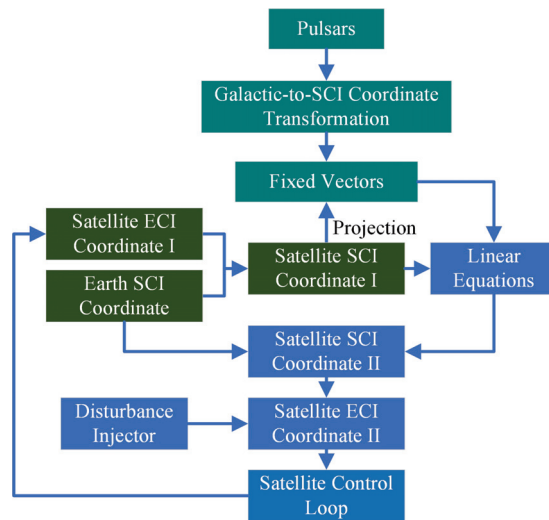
Pulsars

Galactic-to-SCI Coordinate Transformation

Fixed Vectors

Projection

Satellite ECI Coordinate I

Earth SCI Coordinate

Satellite SCI Coordinate I

Linear Equations

Satellite SCI Coordinate II

Disturbance Injector

Satellite ECI Coordinate II

Satellite Control Loop